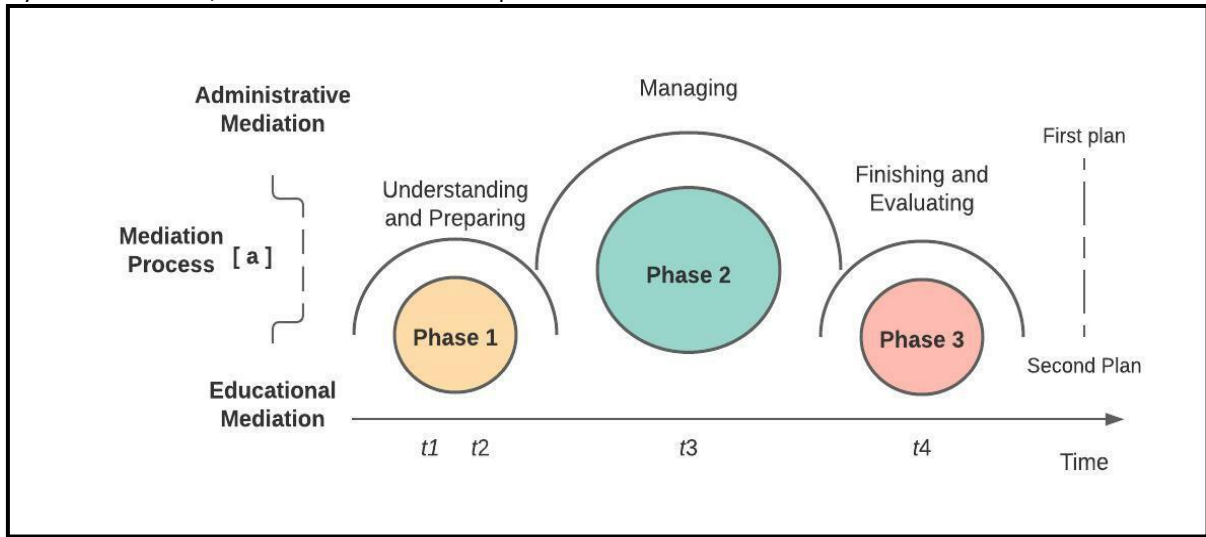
Administrative Mediation

Managing

First plan

Understanding and Preparing

Finishing and Evaluating

Mediation Process [ a ]

Phase 2

Phase 1

Phase 3

Second Plan

Educational Mediation

t1 t2

t3

t4

Time